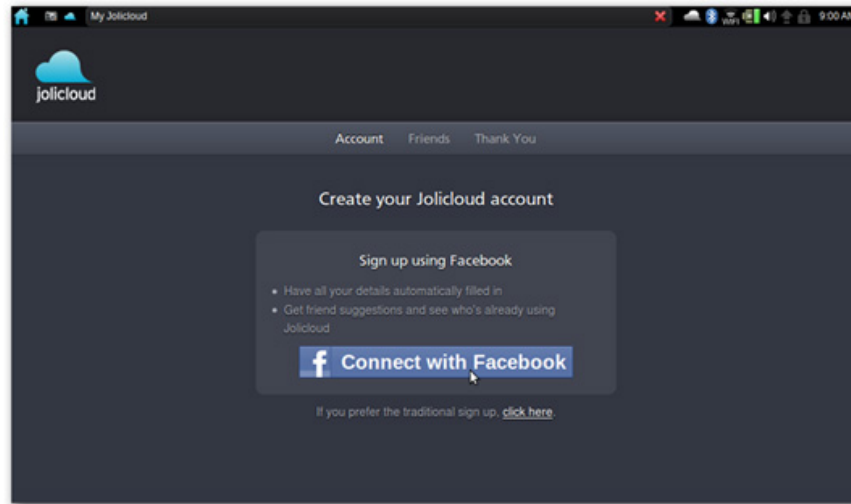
My Jolicloud

WiFi 9:00 AM

jolicloud

Account Friends Thank You

Create your Jolicloud account

Sign up using Facebook

- Have all your details automatically filled in
- Get friend suggestions and see who's already using Jolicloud

f Connect with Facebook

If you prefer the traditional sign up, click here.